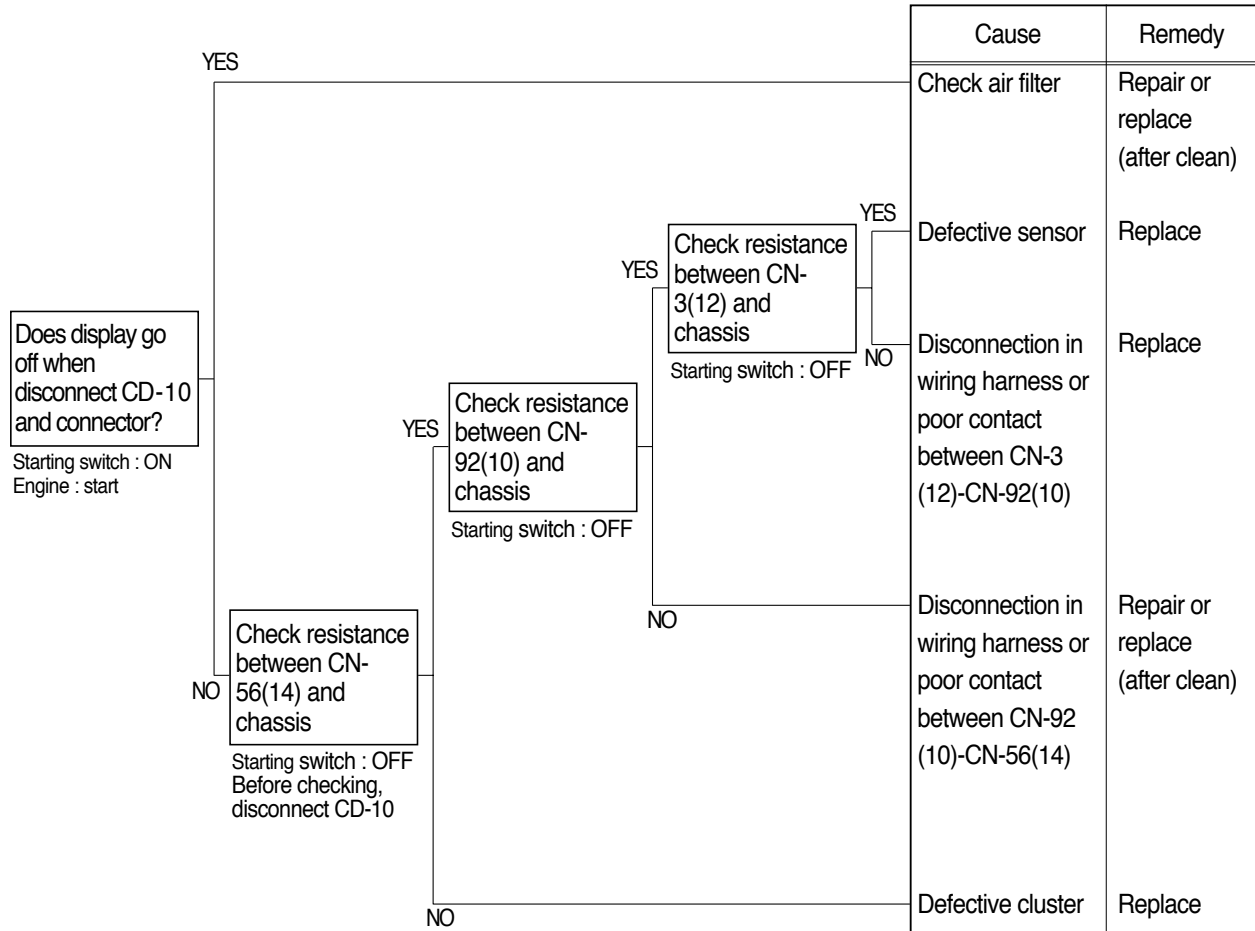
Does display go off when disconnect CD-10 and connector?
Starting switch : ON
Engine : start

YES

NO

Check resistance between CN-56(14) and chassis
Starting switch : OFF
Before checking, disconnect CD-10

YES

Check resistance between CN-92(10) and chassis
Starting switch : OFF

YES

Check resistance between CN-3(12) and chassis
Starting switch : OFF

YES

NO

NO

NO

| Cause | Remedy |
|---|---|
| Check air filter | Repair or replace (after clean) |
| Defective sensor | Replace |
| Disconnection in wiring harness or poor contact between CN-3 (12)-CN-92(10) | Replace |
| Disconnection in wiring harness or poor contact between CN-92 (10)-CN-56(14) | Repair or replace (after clean) |
| Defective cluster | Replace |